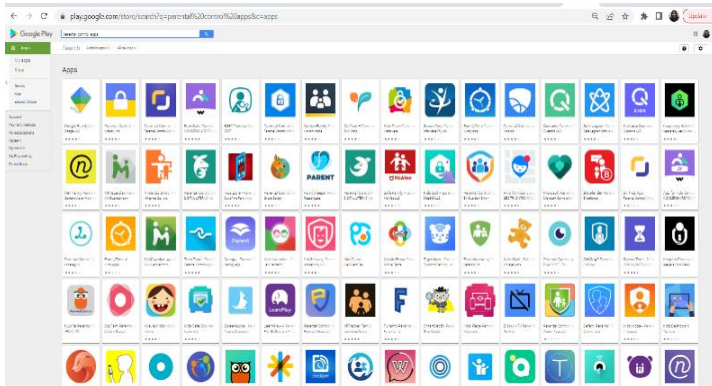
play.google.com/store/search?q=parental%20control%20apps&c=apps

Update

Google Play

parental control apps

Apps

My apps

Shop

Games

Kids

Editors' Choice

Account

Payment methods

My subscriptions

Redeem

Buy gift card

My wishlist

My Play activity

Parent Guide

Apps

PARENT

Parent

LearnPlay

F

T